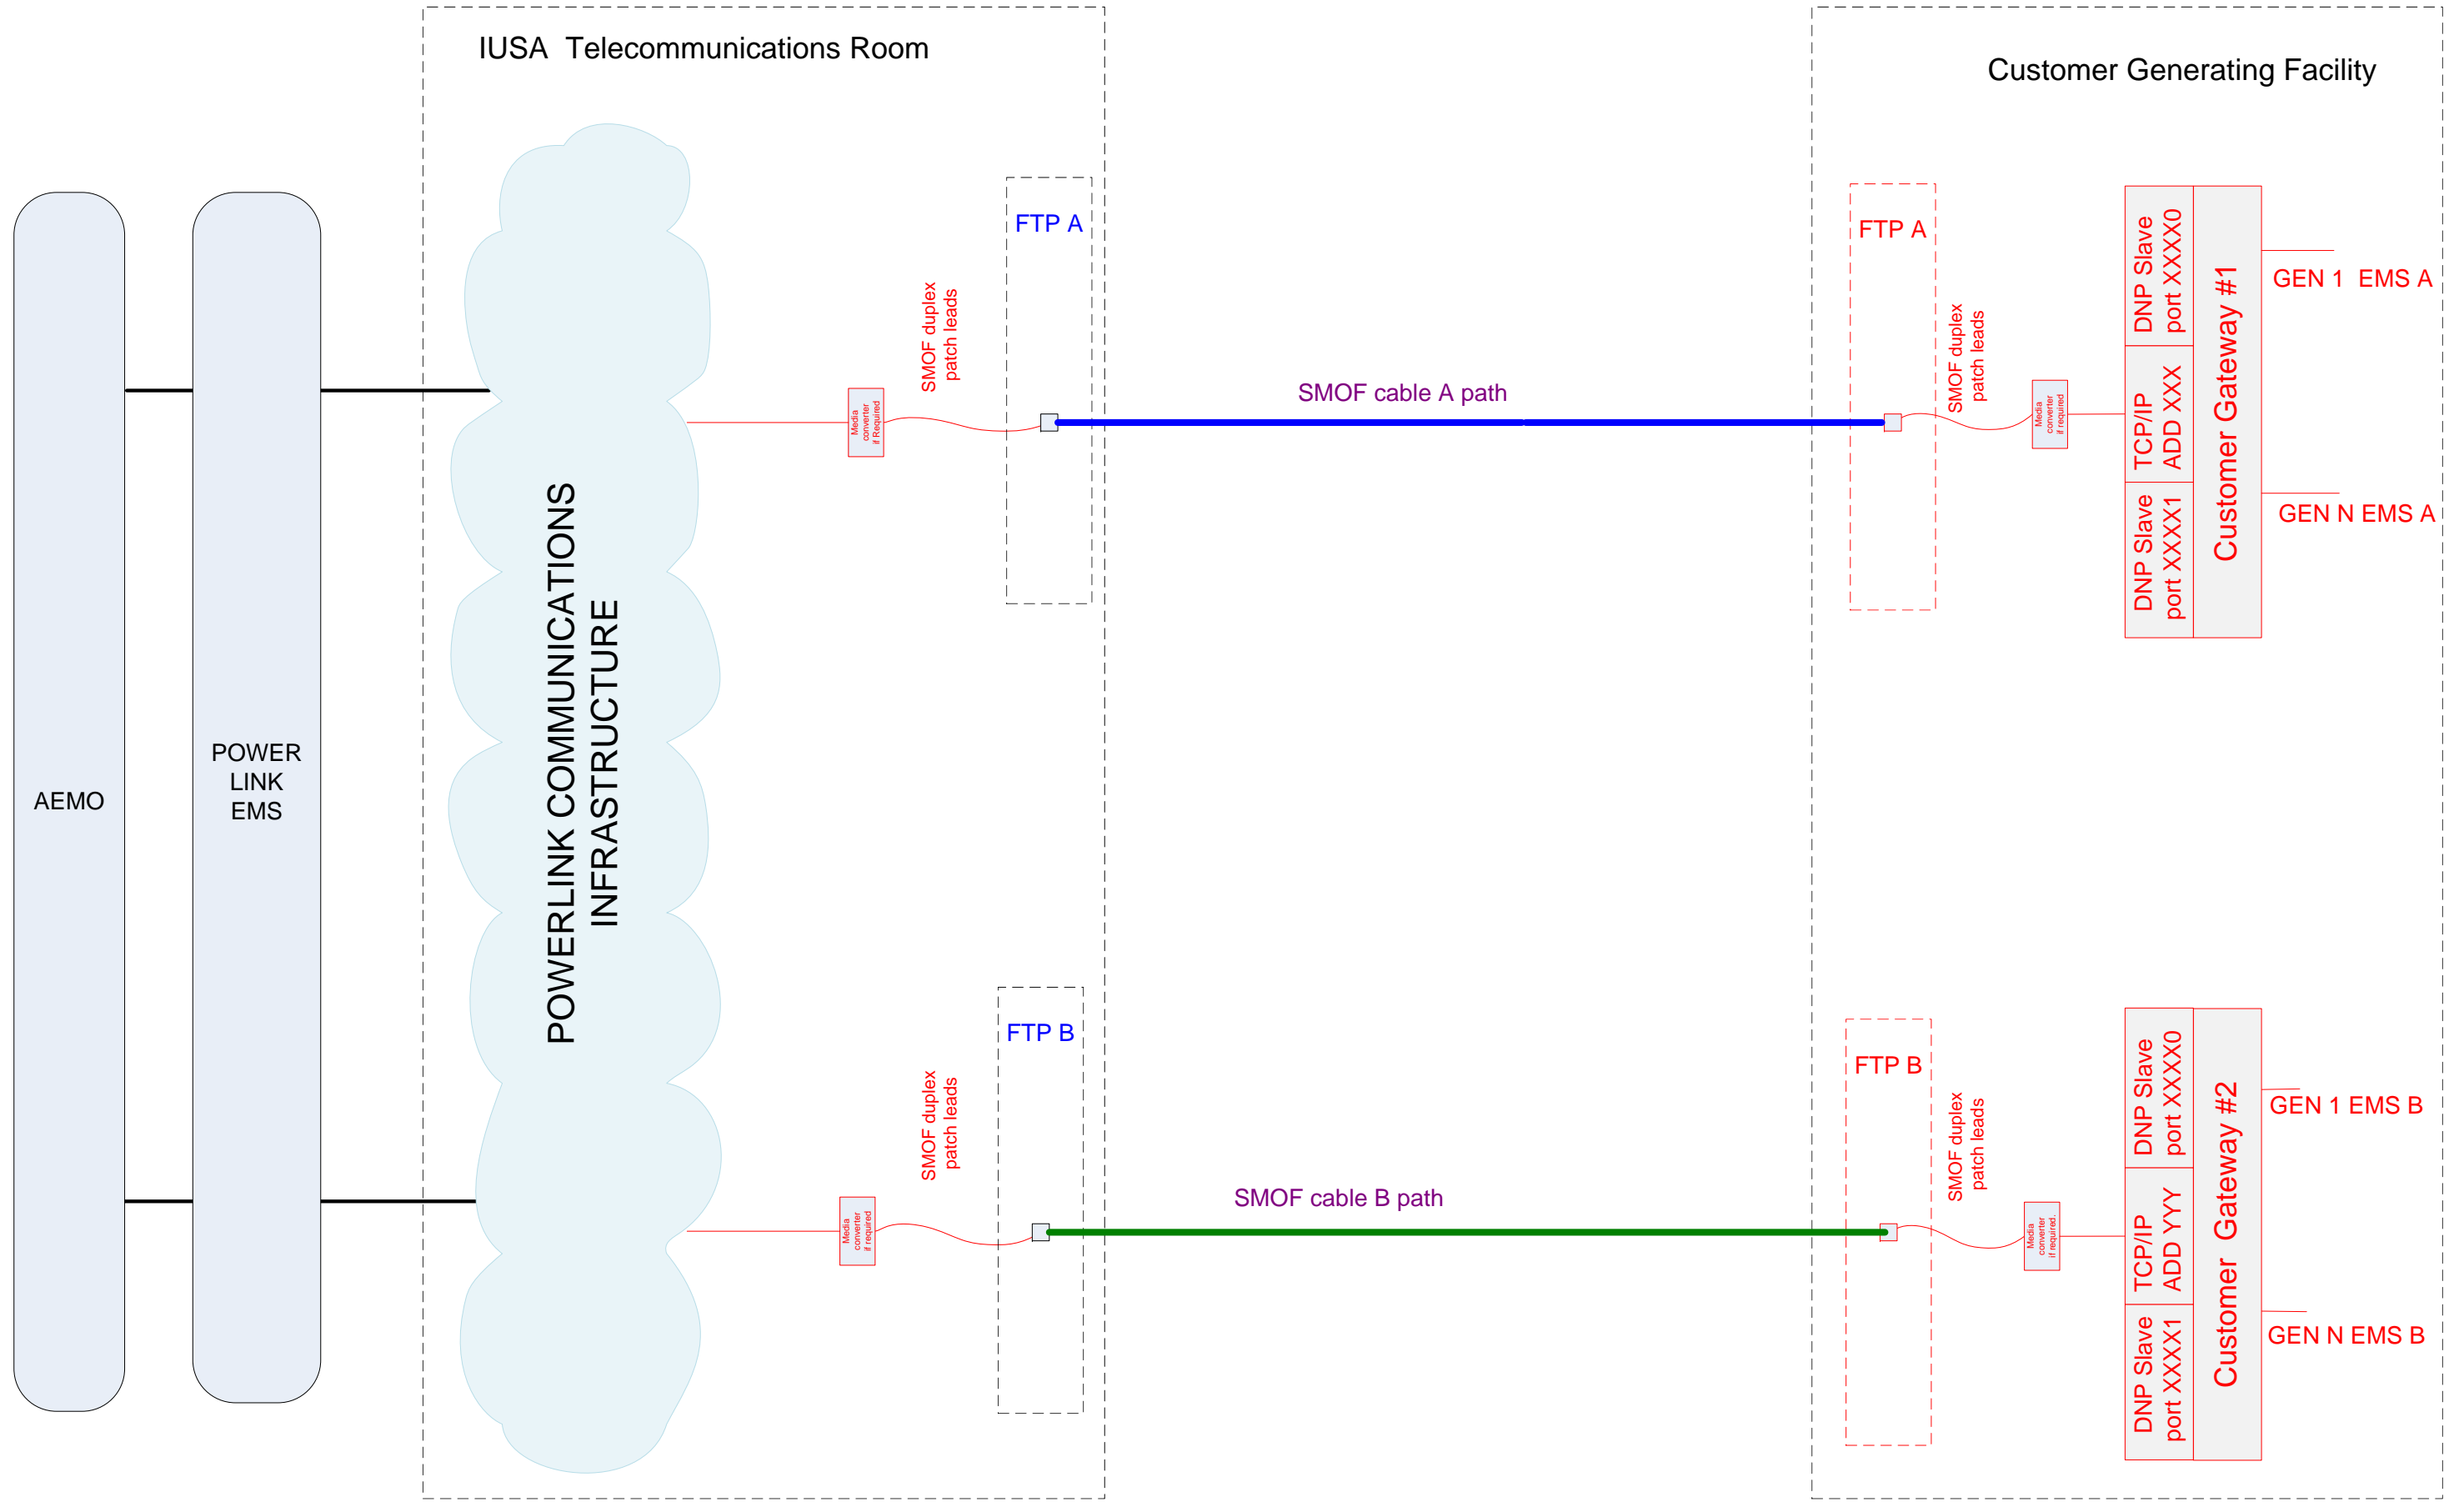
IUSA Telecommunications Room

Customer Generating Facility

AEMO

POWER LINK EMS

POWERLINK COMMUNICATIONS INFRASTRUCTURE

FTP A

SMOF duplex patch leads

Media converter if Required

SMOF cable A path

FTP A

SMOF duplex patch leads

Media converter if required

DNP Slave port XXXX0

TCP/IP ADD XXX

DNP Slave port XXXX1

Customer Gateway #1

GEN 1 EMS A

GEN N EMS A

FTP B

SMOF duplex patch leads

Media converter if required

SMOF cable B path

FTP B

SMOF duplex patch leads

Media converter if required.

DNP Slave port XXXX0

TCP/IP ADD YYY

DNP Slave port XXXX1

Customer Gateway #2

GEN 1 EMS B

GEN N EMS B